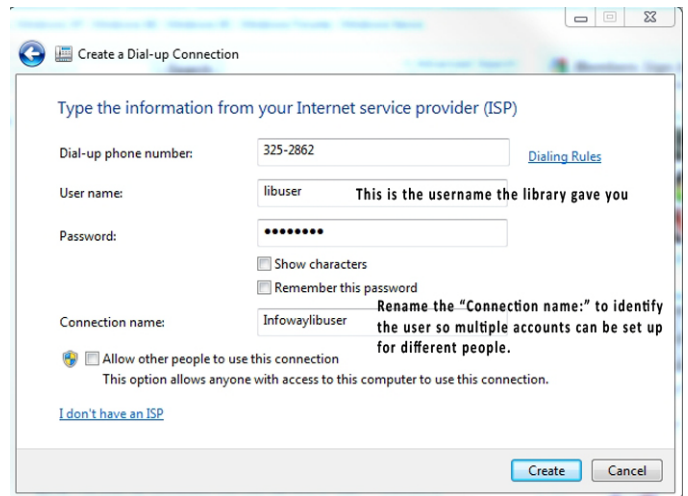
Create a Dial-up Connection

Type the information from your Internet service provider (ISP)

Dial-up phone number: 325-2862 Dialing Rules

User name: libuser This is the username the library gave you

Password: ••••••••

Show characters

Remember this password

Rename the "Connection name:" to identify the user so multiple accounts can be set up for different people.

Connection name: Infowaylibuser

Allow other people to use this connection

This option allows anyone with access to this computer to use this connection.

I don't have an ISP

Create Cancel